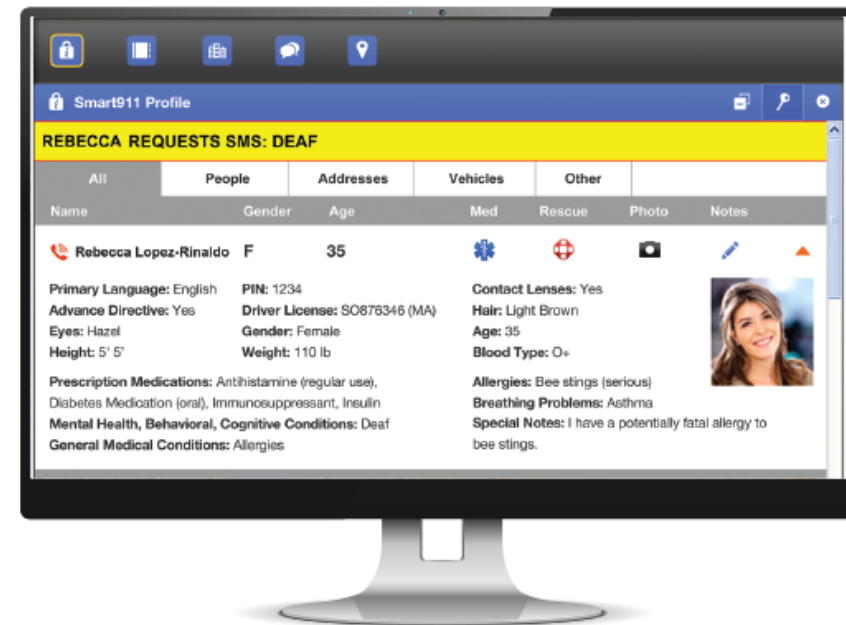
Smart911 Profile

REBECCA REQUESTS SMS: DEAF

| All | People | Addresses | Vehicles | Other |
|---|---|---|---|---|

| Name | Gender | Age | Med | Rescue | Photo | Notes |
|---|---|---|---|---|---|---|
| Rebecca Lopez-Rinaldo | F | 35 | | | | |

**Primary Language:** English
**Advance Directive:** Yes
**Eyes:** Hazel
**Height:** 5' 5"

**PIN:** 1234
**Driver License:** SO876346 (MA)
**Gender:** Female
**Weight:** 110 lb

**Contact Lenses:** Yes
**Hair:** Light Brown
**Age:** 35
**Blood Type:** O+

**Prescription Medications:** Antihistamine (regular use), Diabetes Medication (oral), Immunoeuppressant, Insulin
**Mental Health, Behavioral, Cognitive Conditions:** Deaf
**General Medical Conditions:** Allergies

**Allergies:** Bee stings (serious)
**Breathing Problems:** Asthma
**Special Notes:** I have a potentially fatal allergy to bee stings.